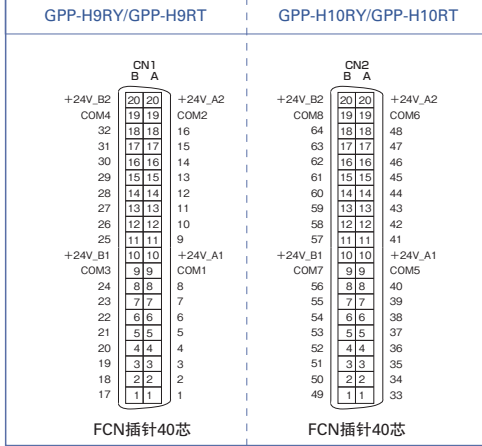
GPP-H9RY/GPP-H9RT

CN1
B A

| | B | A | |
|---|---|---|---|
| +24V_B2 | 20 | 20 | +24V_A2 |
| COM4 | 19 | 19 | COM2 |
| 32 | 18 | 18 | 16 |
| 31 | 17 | 17 | 15 |
| 30 | 16 | 16 | 14 |
| 29 | 15 | 15 | 13 |
| 28 | 14 | 14 | 12 |
| 27 | 13 | 13 | 11 |
| 26 | 12 | 12 | 10 |
| 25 | 11 | 11 | 9 |
| +24V_B1 | 10 | 10 | +24V_A1 |
| COM3 | 9 | 9 | COM1 |
| 24 | 8 | 8 | 8 |
| 23 | 7 | 7 | 7 |
| 22 | 6 | 6 | 6 |
| 21 | 5 | 5 | 5 |
| 20 | 4 | 4 | 4 |
| 19 | 3 | 3 | 3 |
| 18 | 2 | 2 | 2 |
| 17 | 1 | 1 | 1 |

FCN插针40芯

GPP-H10RY/GPP-H10RT

CN2
B A

| | B | A | |
|---|---|---|---|
| +24V_B2 | 20 | 20 | +24V_A2 |
| COM8 | 19 | 19 | COM6 |
| 64 | 18 | 18 | 48 |
| 63 | 17 | 17 | 47 |
| 62 | 16 | 16 | 46 |
| 61 | 15 | 15 | 45 |
| 60 | 14 | 14 | 44 |
| 59 | 13 | 13 | 43 |
| 58 | 12 | 12 | 42 |
| 57 | 11 | 11 | 41 |
| +24V_B1 | 10 | 10 | +24V_A1 |
| COM7 | 9 | 9 | COM5 |
| 56 | 8 | 8 | 40 |
| 55 | 7 | 7 | 39 |
| 54 | 6 | 6 | 38 |
| 53 | 5 | 5 | 37 |
| 52 | 4 | 4 | 36 |
| 51 | 3 | 3 | 35 |
| 50 | 2 | 2 | 34 |
| 49 | 1 | 1 | 33 |

FCN插针40芯